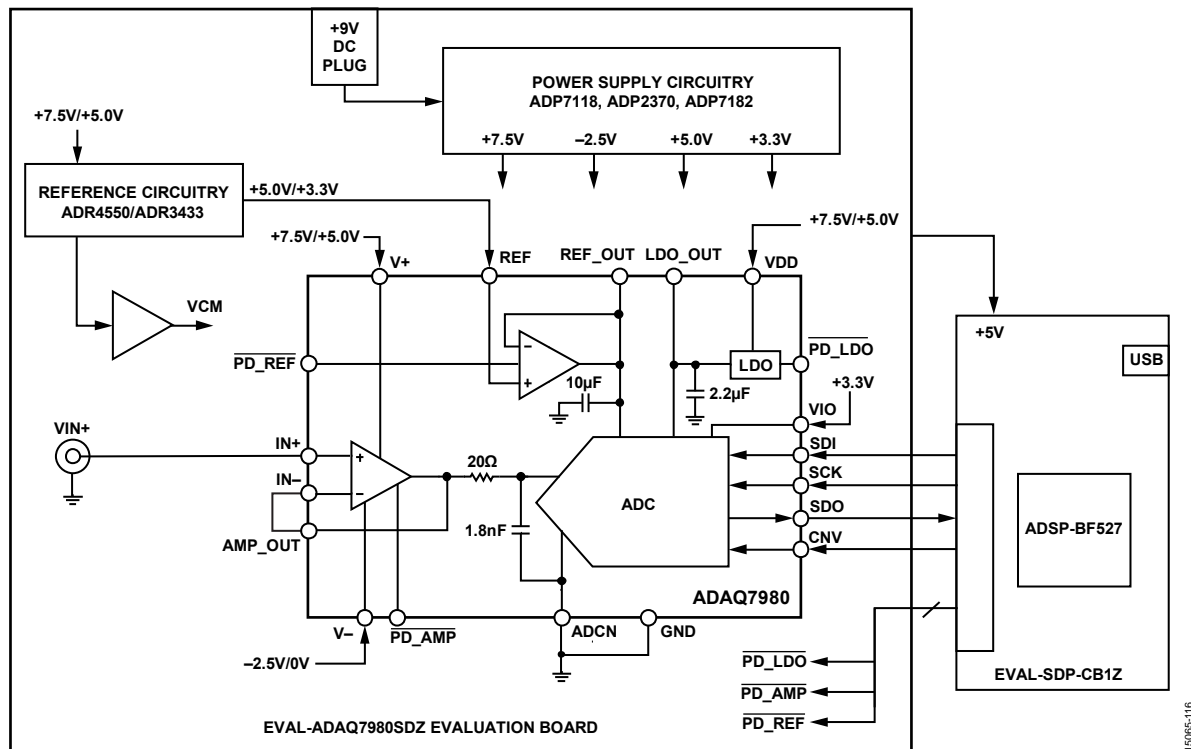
+9V DC PLUG

POWER SUPPLY CIRCUITRY
ADP7118, ADP2370, ADP7182

+7.5V −2.5V +5.0V +3.3V

+7.5V/+5.0V

REFERENCE CIRCUITRY
ADR4550/ADR3433

+5.0V/+3.3V

+7.5V/+5.0V

+7.5V/+5.0V

V+ REF REF_OUT LDO_OUT VDD

VCM

$\overline{PD\_REF}$

10µF

LDO

$\overline{PD\_LDO}$

2.2µF

+3.3V

VIO

VIN+

IN+

IN−

20Ω

SDI

SCK

ADC

SDO

1.8nF

CNV

AMP_OUT

ADAQ7980

V− $\overline{PD\_AMP}$ ADCN GND

−2.5V/0V

+5V

USB

ADSP-BF527

$\overline{PD\_LDO}$

$\overline{PD\_AMP}$

$\overline{PD\_REF}$

EVAL-SDP-CB1Z

EVAL-ADAQ7980SDZ EVALUATION BOARD

15065-116